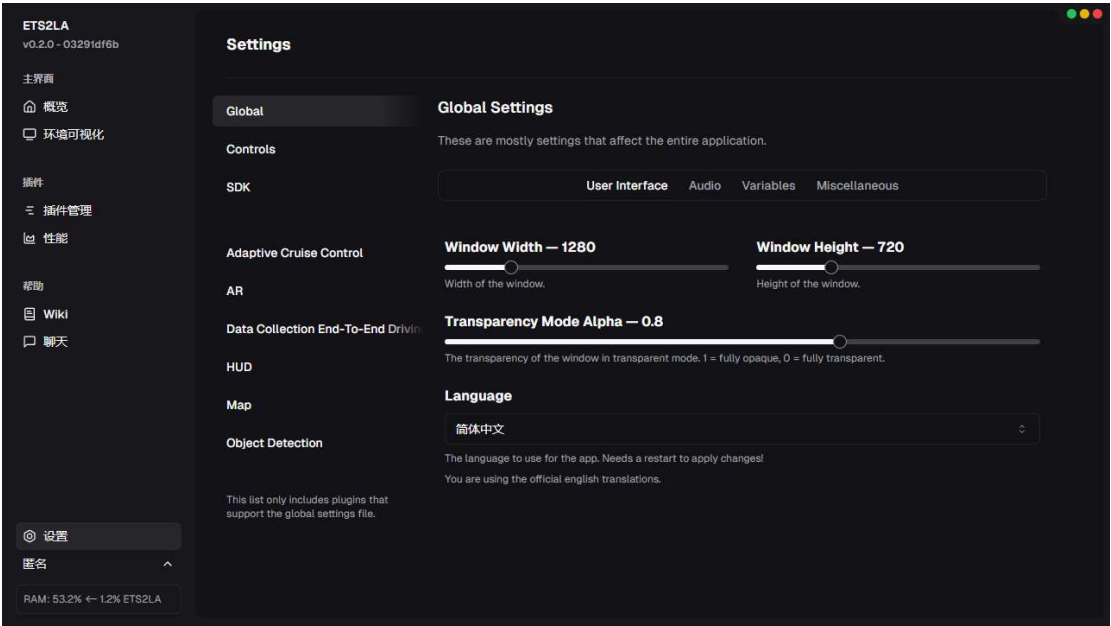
ETS2LA
v0.2.0 - 03291df6b

主界面
概览
环境可视化

插件
插件管理
性能

帮助
Wiki
聊天

设置
匿名

RAM: 53.2% ← 1.2% ETS2LA

Settings

Global
Controls
SDK

Adaptive Cruise Control
AR
Data Collection End-To-End Drivi
HUD
Map
Object Detection

This list only includes plugins that support the global settings file.

Global Settings

These are mostly settings that affect the entire application.

User Interface Audio Variables Miscellaneous

Window Width — 1280
Width of the window.

Window Height — 720
Height of the window.

Transparency Mode Alpha — 0.8
The transparency of the window in transparent mode. 1 = fully opaque, 0 = fully transparent.

Language
简体中文
The language to use for the app. Needs a restart to apply changes!
You are using the official english translations.